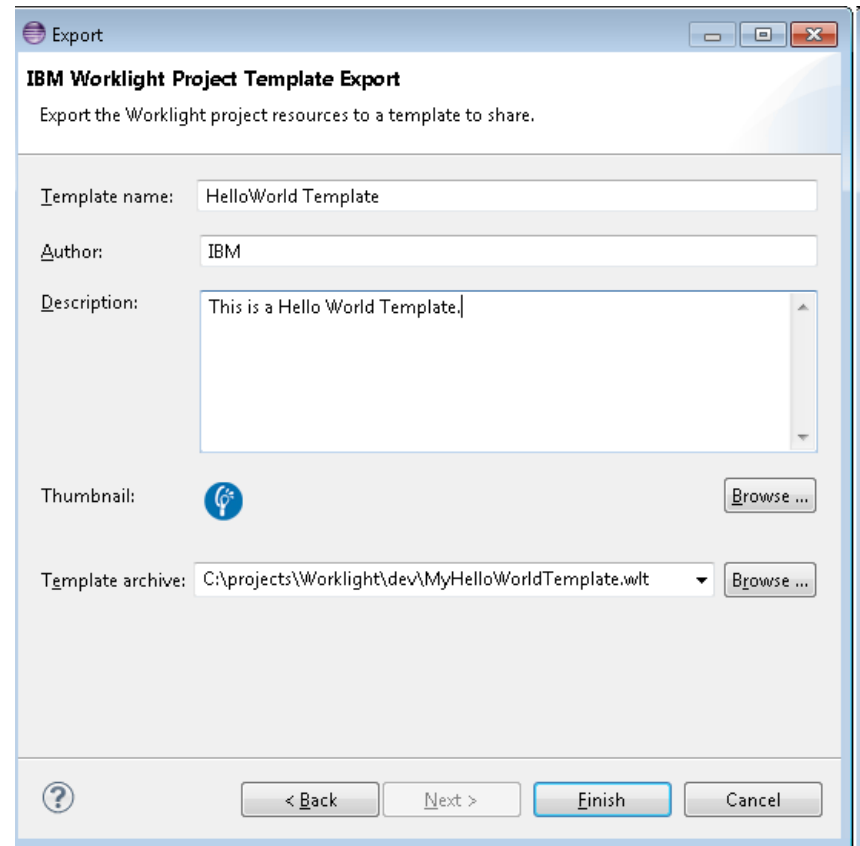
Export

IBM Worklight Project Template Export

Export the Worklight project resources to a template to share.

Template name: HelloWorld Template

Author: IBM

Description: This is a Hello World Template.

Thumbnail: Browse ...

Template archive: C:\projects\Worklight\dev\MyHelloWorldTemplate.wlt Browse ...

< Back Next > Finish Cancel